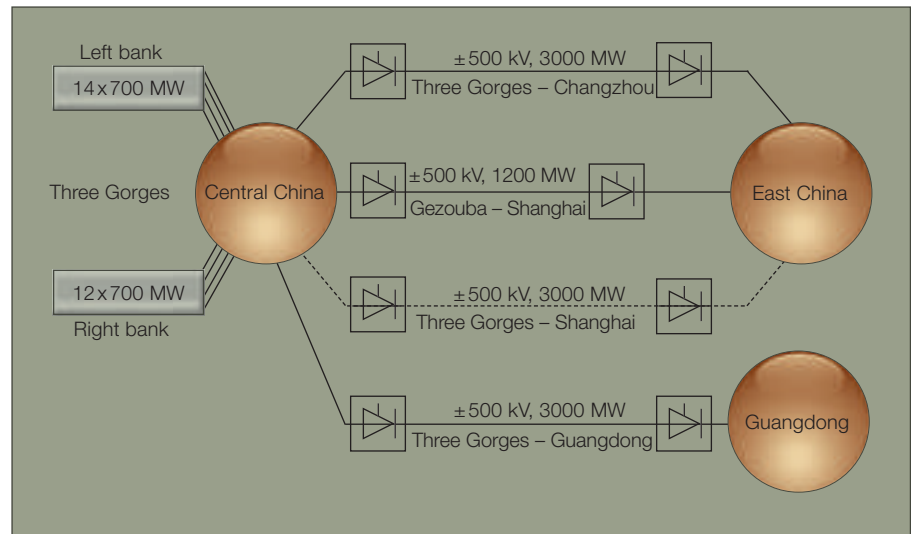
Left bank

14 x 700 MW

Three Gorges

12 x 700 MW

Right bank

Central China

±500 kV, 3000 MW
Three Gorges – Changzhou

±500 kV, 1200 MW
Gezouba – Shanghai

±500 kV, 3000 MW
Three Gorges – Shanghai

±500 kV, 3000 MW
Three Gorges – Guangdong

East China

Guangdong